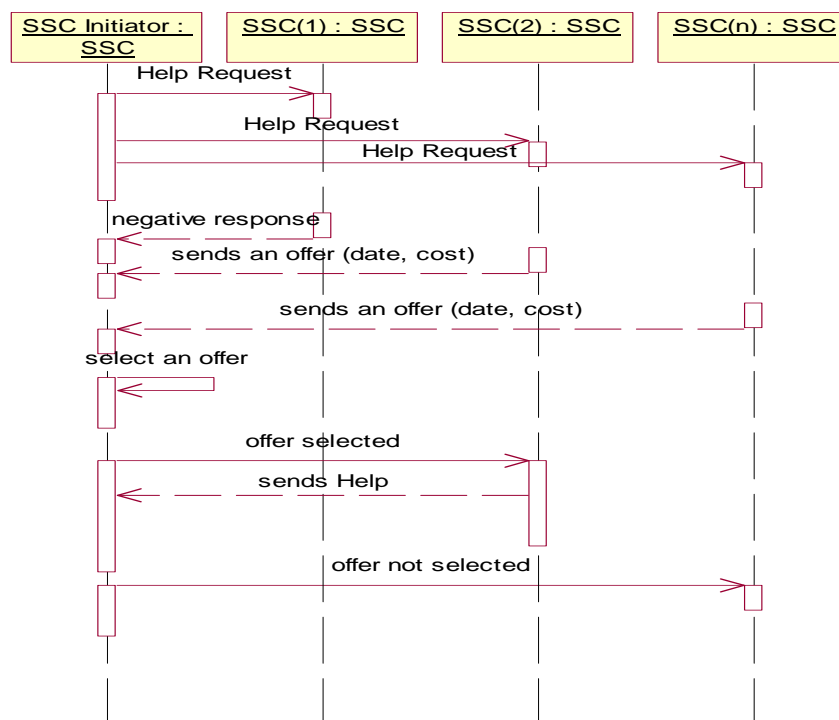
SSC Initiator : SSC

SSC(1) : SSC

SSC(2) : SSC

SSC(n) : SSC

Help Request

Help Request

Help Request

negative response

sends an offer (date, cost)

sends an offer (date, cost)

select an offer

offer selected

sends Help

offer not selected